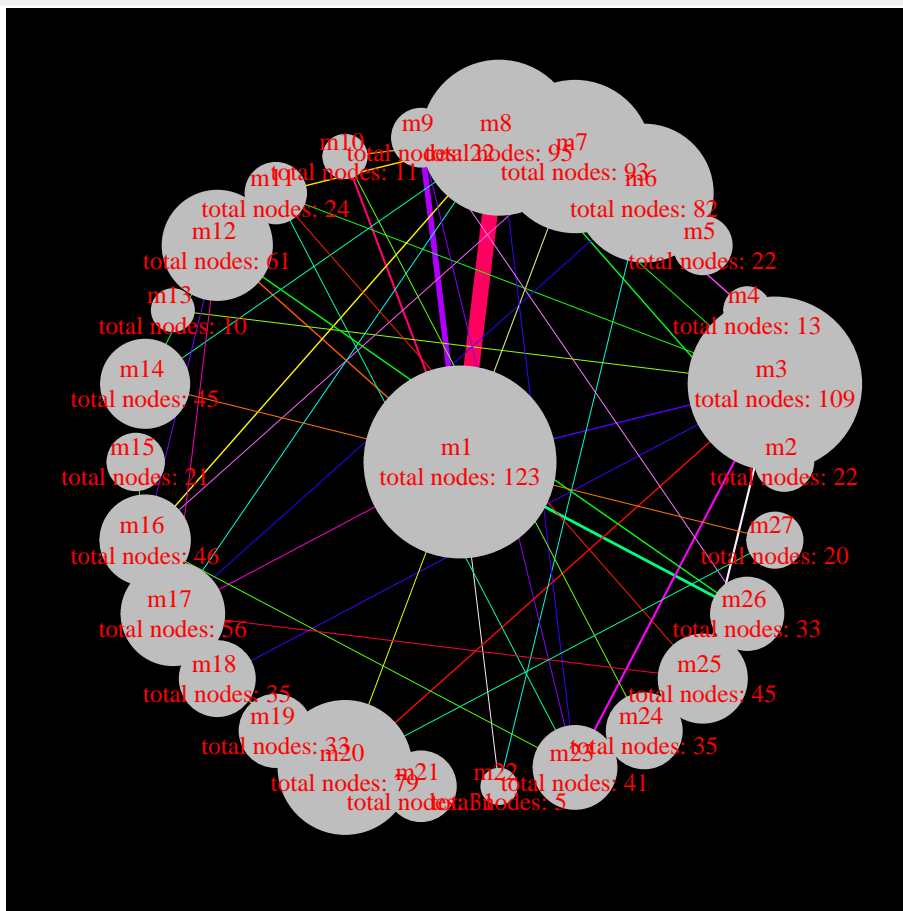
m9
m8
m10
total nodes: 22
total nodes: 95
m7
total nodes: 11
m11
total nodes: 93
m6
total nodes: 24
total nodes: 82
m12
m5
total nodes: 61
total nodes: 22
m4
m13
total nodes: 10
total nodes: 13
m3
m14
total nodes: 109
total nodes: 45
m1
m2
total nodes: 123
m15
total nodes: 22
total nodes: 21
m16
m27
total nodes: 46
total nodes: 20
m26
m17
total nodes: 56
total nodes: 33
m18
m25
total nodes: 35
total nodes: 45
m19
m24
total nodes: 33
total nodes: 35
m20
m23
m21
m22
total nodes: 79
total nodes: 41
total nodes: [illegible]
total nodes: 5